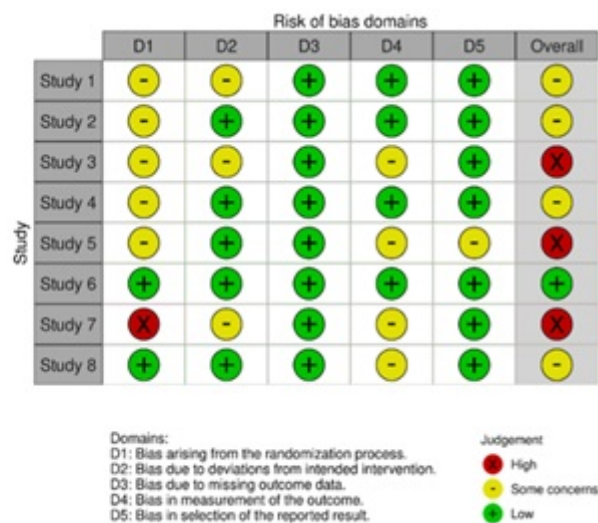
Risk of bias domains

Study

| | D1 | D2 | D3 | D4 | D5 | Overall |
|---|---|---|---|---|---|---|
| Study 1 | - | - | + | + | + | - |
| Study 2 | - | + | + | + | + | - |
| Study 3 | - | - | + | - | + | X |
| Study 4 | - | + | + | + | + | - |
| Study 5 | - | + | + | - | - | X |
| Study 6 | + | + | + | + | + | + |
| Study 7 | X | - | + | - | + | X |
| Study 8 | + | + | + | - | + | - |

Domains:
D1: Bias arising from the randomization process.
D2: Bias due to deviations from intended intervention.
D3: Bias due to missing outcome data.
D4: Bias in measurement of the outcome.
D5: Bias in selection of the reported result.

Judgement
X High
- Some concerns
+ Low